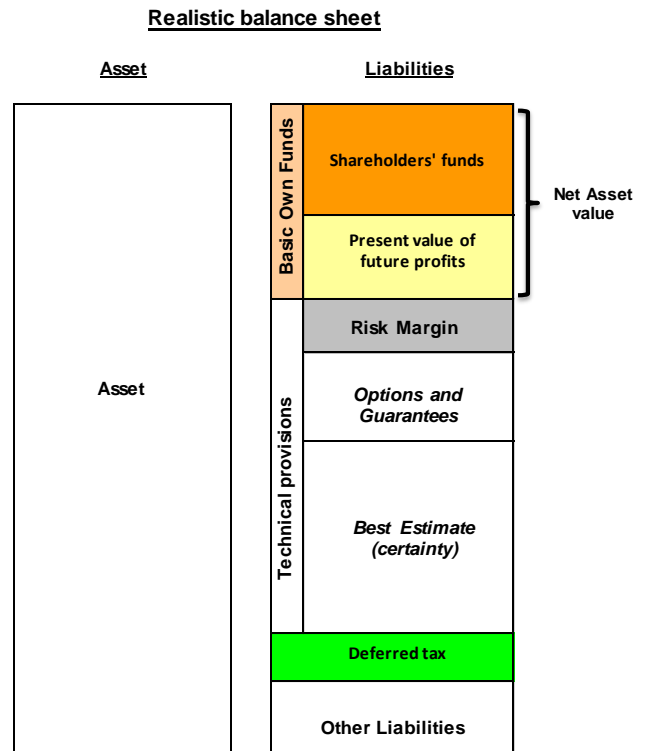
Realistic balance sheet

Asset

Liabilities

Asset

Basic Own Funds

Shareholders' funds

Present value of future profits

Net Asset value

Technical provisions

Risk Margin

Options and Guarantees

Best Estimate (certainty)

Deferred tax

Other Liabilities